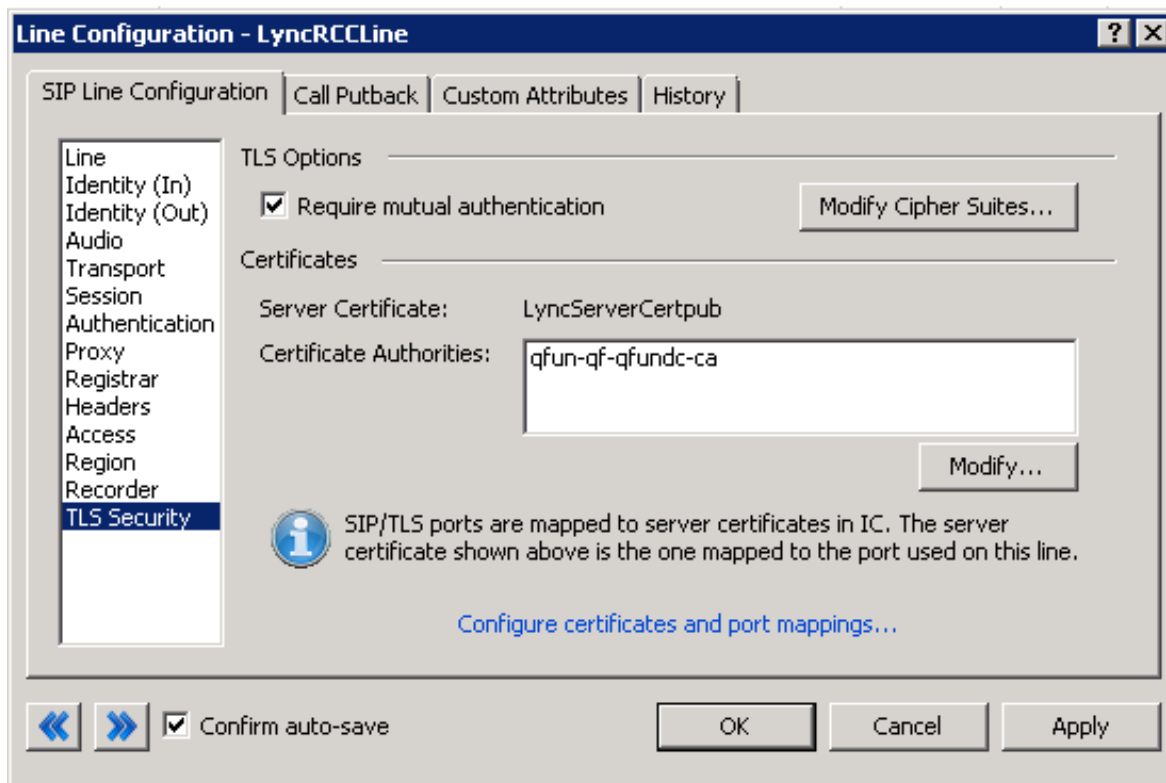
Line Configuration - LyncRCCLine

?

SIP Line Configuration | Call Putback | Custom Attributes | History

Line
Identity (In)
Identity (Out)
Audio
Transport
Session
Authentication
Proxy
Registrar
Headers
Access
Region
Recorder
TLS Security

TLS Options

Require mutual authentication

Modify Cipher Suites...

Certificates

Server Certificate: LyncServerCertpub

Certificate Authorities: qfun-qf-qfundc-ca

Modify...

SIP/TLS ports are mapped to server certificates in IC. The server certificate shown above is the one mapped to the port used on this line.

Configure certificates and port mappings...

Confirm auto-save

OK

Cancel

Apply